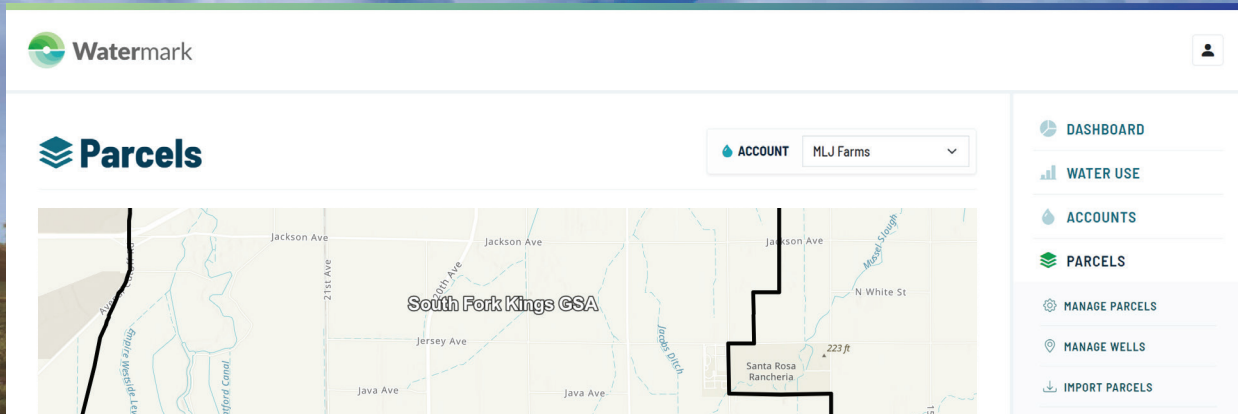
Watermark

Parcels

ACCOUNT MLJ Farms

Jackson Ave
Jackson Ave
Jackson Ave
21st Ave
20th Ave
South Fork Kings GSA
N White St
Mussel Slough
Jersey Ave
Jacobs Ditch
223 ft
Santa Rosa Rancheria
Java Ave
Java Ave
Empire Westside Lat
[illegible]ford Canal
Av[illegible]

DASHBOARD
WATER USE
ACCOUNTS
PARCELS
MANAGE PARCELS
MANAGE WELLS
IMPORT PARCELS